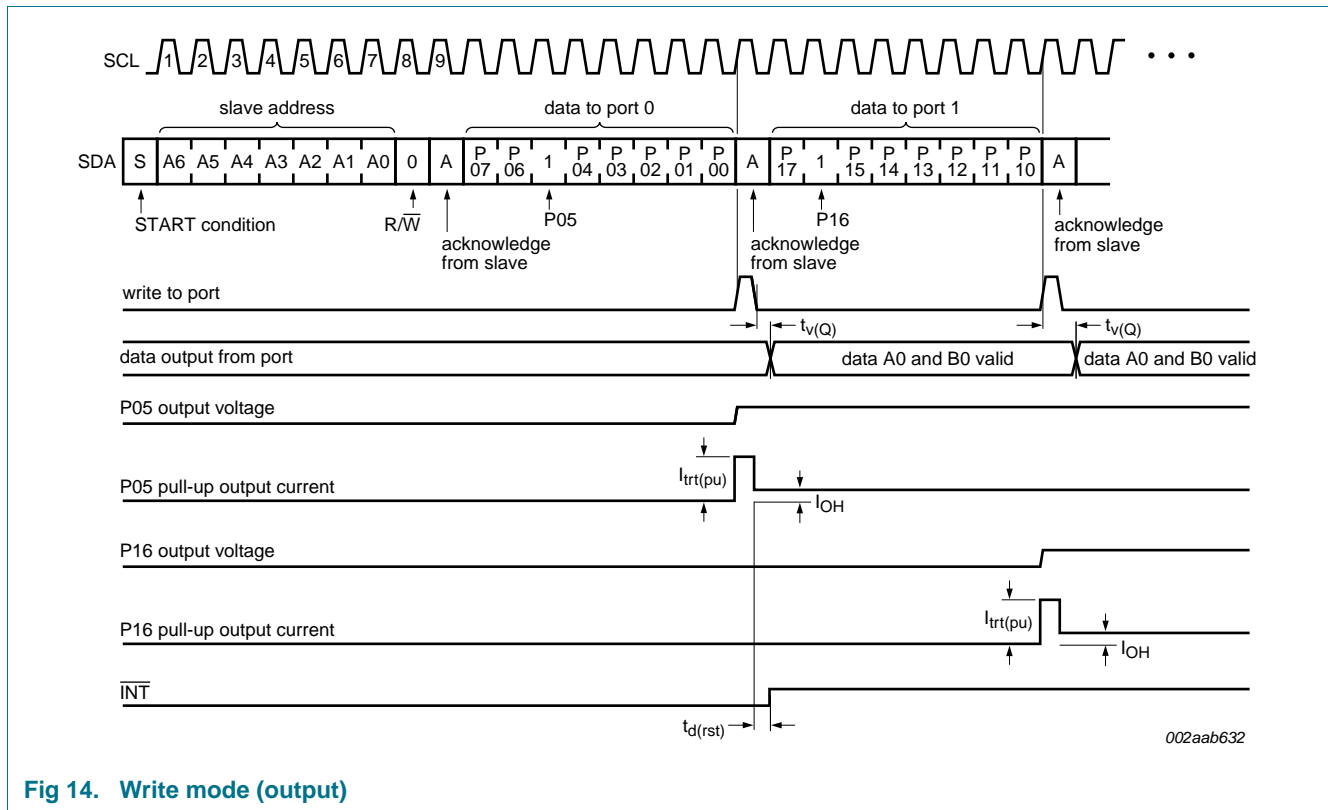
SCL 1 2 3 4 5 6 7 8 9 • • •

slave address

data to port 0

data to port 1

SDA S A6 A5 A4 A3 A2 A1 A0 0 A P 07 P 06 1 P 04 P 03 P 02 P 01 P 00 A P 17 1 P 15 P 14 P 13 P 12 P 11 P 10 A

START condition

R/$\overline{W}$

acknowledge from slave

P05

acknowledge from slave

P16

acknowledge from slave

write to port

$t_{v(Q)}$

$t_{v(Q)}$

data output from port

data A0 and B0 valid

data A0 and B0 valid

P05 output voltage

$I_{trt(pu)}$

P05 pull-up output current

$I_{OH}$

P16 output voltage

$I_{trt(pu)}$

P16 pull-up output current

$I_{OH}$

$\overline{INT}$

$t_{d(rst)}$

002aab632

Fig 14. Write mode (output)